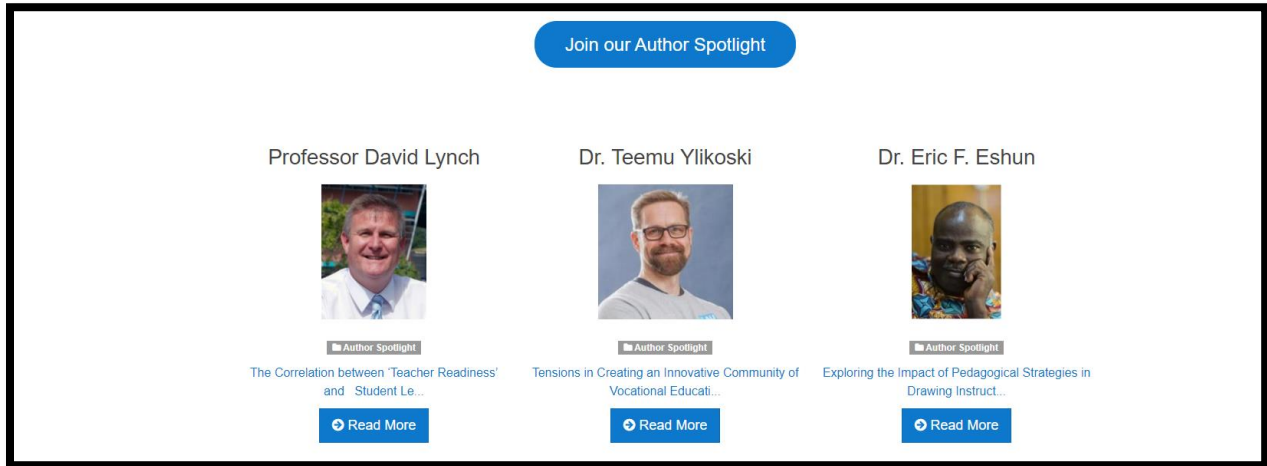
Join our Author Spotlight

Professor David Lynch

Author Spotlight

The Correlation between 'Teacher Readiness' and Student Le...

Read More

Dr. Teemu Ylikoski

Author Spotlight

Tensions in Creating an Innovative Community of Vocational Educati...

Read More

Dr. Eric F. Eshun

Author Spotlight

Exploring the Impact of Pedagogical Strategies in Drawing Instruct...

Read More